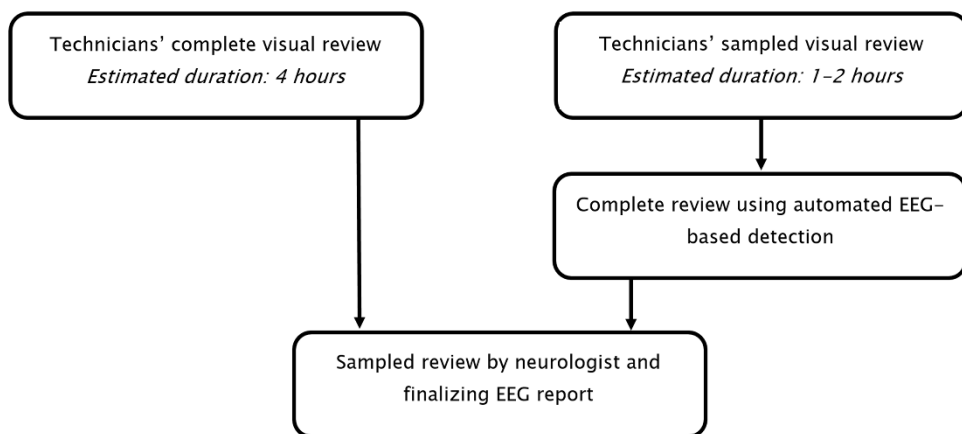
Technicians' complete visual review
*Estimated duration: 4 hours*

Technicians' sampled visual review
*Estimated duration: 1-2 hours*

Complete review using automated EEG-based detection

Sampled review by neurologist and finalizing EEG report